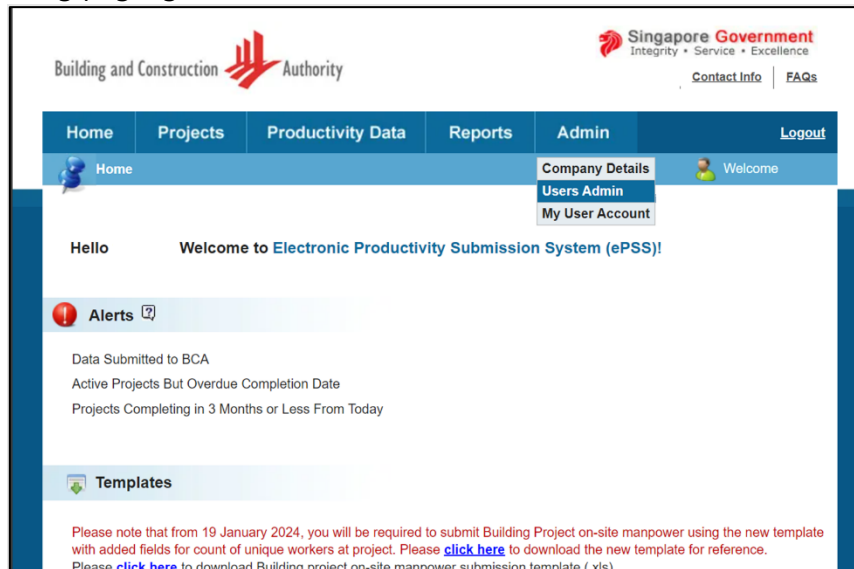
Building and Construction Authority

Singapore Government
Integrity • Service • Excellence

Contact Info | FAQs

Home | Projects | Productivity Data | Reports | Admin | Logout

Home

Company Details
Users Admin
My User Account

Welcome

Hello Welcome to Electronic Productivity Submission System (ePSS)!

Alerts

Data Submitted to BCA
Active Projects But Overdue Completion Date
Projects Completing in 3 Months or Less From Today

Templates

Please note that from 19 January 2024, you will be required to submit Building Project on-site manpower using the new template with added fields for count of unique workers at project. Please click here to download the new template for reference.
Please click here to download Building project on-site manpower submission template (.xls)